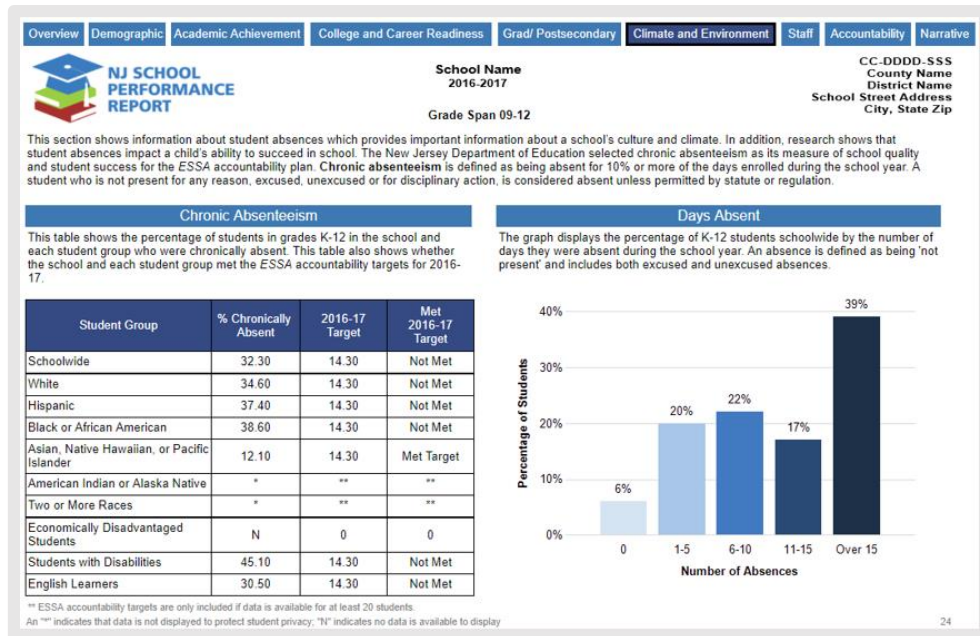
Overview | Demographic | Academic Achievement | College and Career Readiness | Grad/ Postsecondary | Climate and Environment | Staff | Accountability | Narrative

NJ SCHOOL PERFORMANCE REPORT

School Name
2016-2017

Grade Span 09-12

CC-DDDD-SSS
County Name
District Name
School Street Address
City, State Zip

This section shows information about student absences which provides important information about a school's culture and climate. In addition, research shows that student absences impact a child's ability to succeed in school. The New Jersey Department of Education selected chronic absenteeism as its measure of school quality and student success for the *ESSA* accountability plan. **Chronic absenteeism** is defined as being absent for 10% or more of the days enrolled during the school year. A student who is not present for any reason, excused, unexcused or for disciplinary action, is considered absent unless permitted by statute or regulation.

Chronic Absenteeism

This table shows the percentage of students in grades K-12 in the school and each student group who were chronically absent. This table also shows whether the school and each student group met the *ESSA* accountability targets for 2016-17.

| Student Group | % Chronically Absent | 2016-17 Target | Met 2016-17 Target |
|---|---|---|---|
| Schoolwide | 32.30 | 14.30 | Not Met |
| White | 34.60 | 14.30 | Not Met |
| Hispanic | 37.40 | 14.30 | Not Met |
| Black or African American | 38.60 | 14.30 | Not Met |
| Asian, Native Hawaiian, or Pacific Islander | 12.10 | 14.30 | Met Target |
| American Indian or Alaska Native | * | ** | ** |
| Two or More Races | * | ** | ** |
| Economically Disadvantaged Students | N | 0 | 0 |
| Students with Disabilities | 45.10 | 14.30 | Not Met |
| English Learners | 30.50 | 14.30 | Not Met |

** ESSA accountability targets are only included if data is available for at least 20 students.
An "*" indicates that data is not displayed to protect student privacy; "N" indicates no data is available to display

Days Absent

The graph displays the percentage of K-12 students schoolwide by the number of days they were absent during the school year. An absence is defined as being 'not present' and includes both excused and unexcused absences.

Percentage of Students
40%
30%
20%
10%
0%

6%
20%
22%
17%
39%

0
1-5
6-10
11-15
Over 15
Number of Absences

24